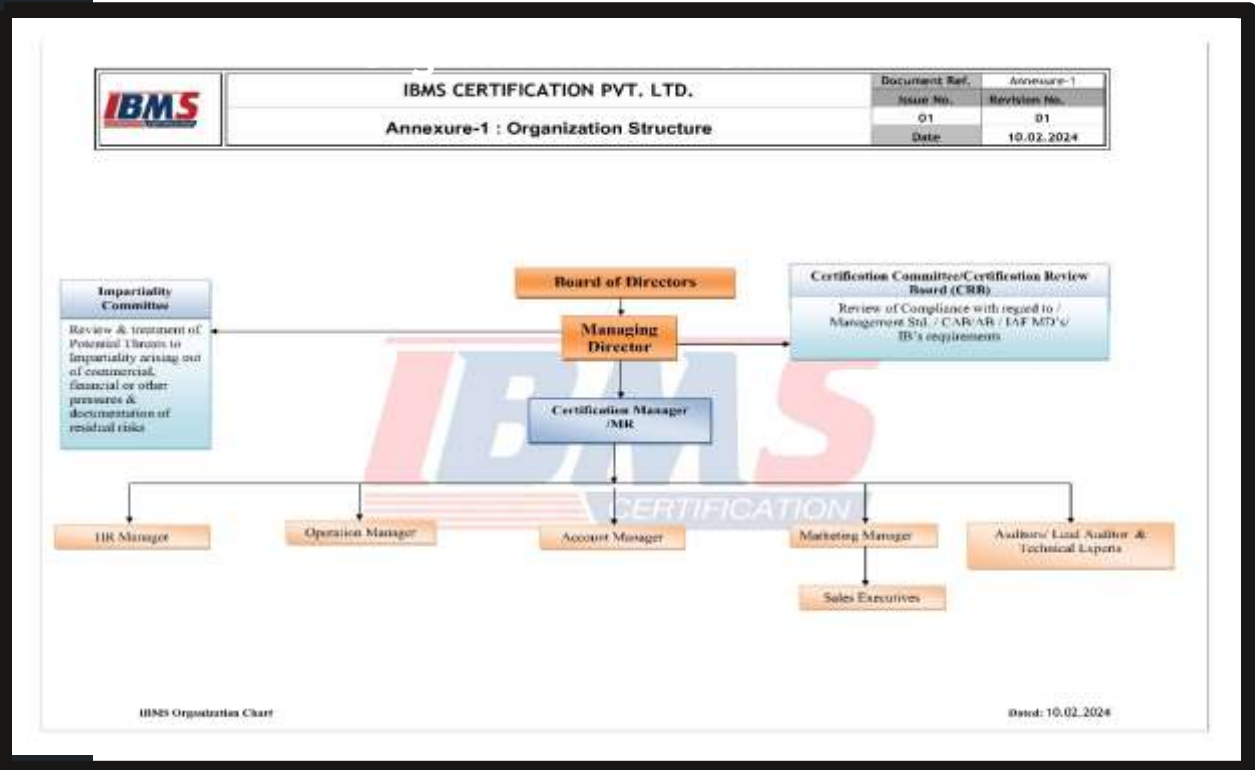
IBMS

IBMS CERTIFICATION PVT. LTD.

Annexure-1 : Organization Structure

| Document Ref. | Annexure-1 |
|---|---|
| Issue No. | Revision No. |
| 01 | 01 |
| Date | 10.02.2024 |

Board of Directors

Certification Committee/Certification Review Board (CRB)

Review of Compliance with regard to / Management Std. / CAR/AR / IAF MD's/ IB's requirements

Impartiality Committee

Review & treatment of Potential Threats to Impartiality arising out of commercial, financial or other pressures & documentation of residual risks

Managing Director

Certification Manager /MR

IBMS CERTIFICATION

HR Manager

Operation Manager

Account Manager

Marketing Manager

Auditors/ Lead Auditor & Technical Experts

Sales Executives

IBMS Organization Chart

Dated: 10.02.2024